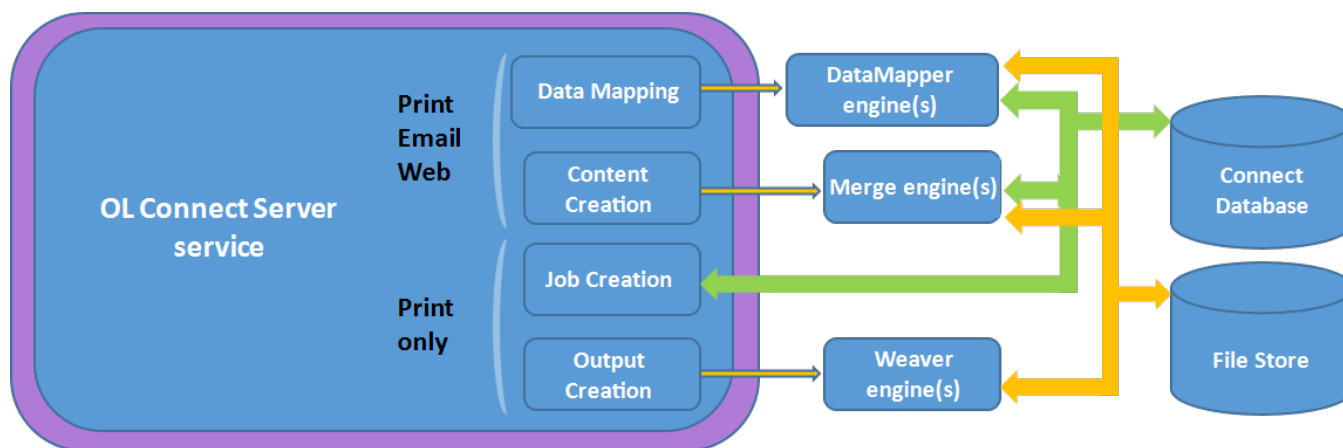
OL Connect Server service

Print
Email
Web

Data Mapping

Content Creation

Print only

Job Creation

Output Creation

DataMapper engine(s)

Merge engine(s)

Weaver engine(s)

Connect Database

File Store